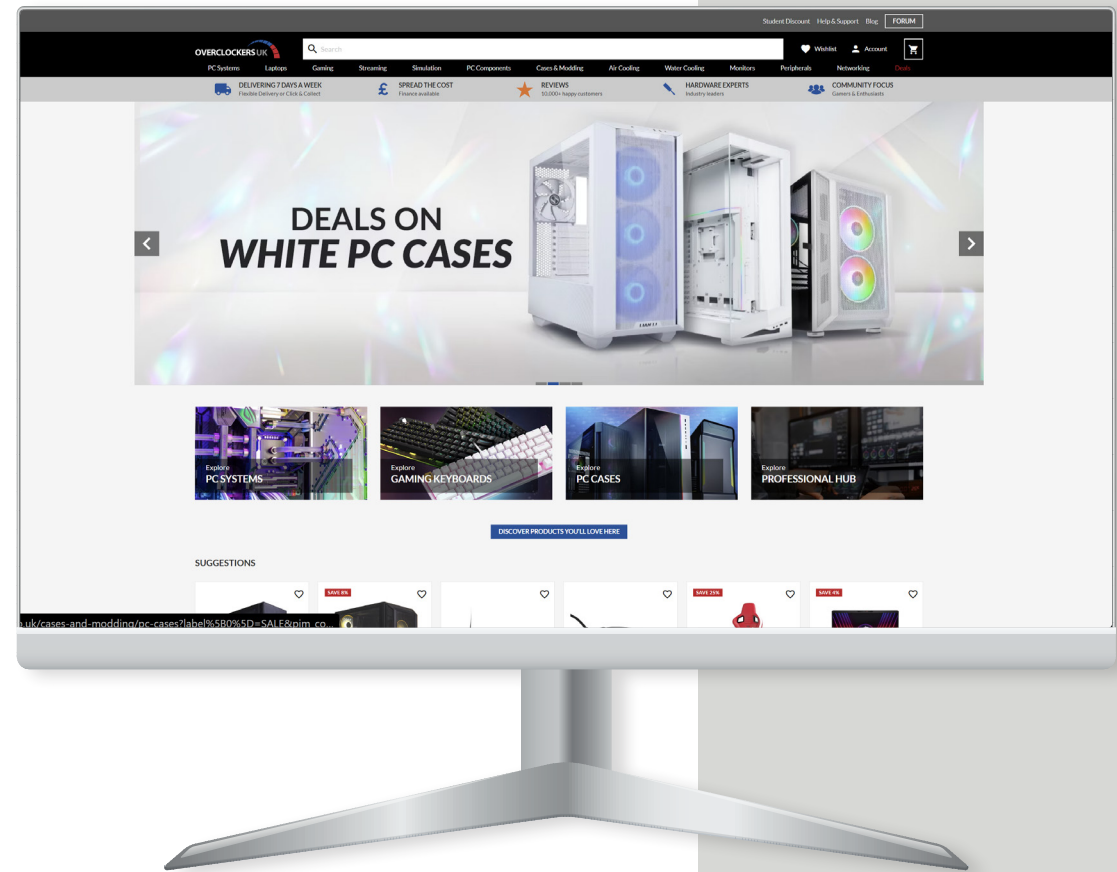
Student Discount Help & Support Blog FORUM

OVERCLOCKERS UK

Search

Wishlist Account

PC Systems Laptops Gaming Streaming Simulation PC Components Cases & Modding Air Cooling Water Cooling Monitors Peripherals Networking Deals

DELIVERING 7 DAYS A WEEK
Flexible Delivery or Click & Collect

SPREAD THE COST
Finance available

REVIEWS
50,000+ happy customers

HARDWARE EXPERTS
Industry leaders

COMMUNITY FOCUS
Gamers & Enthusiasts

DEALS ON
WHITE PC CASES

Explore
PC SYSTEMS

Explore
GAMING KEYBOARDS

Explore
PC CASES

Explore
PROFESSIONAL HUB

DISCOVER PRODUCTS YOU'LL LOVE HERE

SUGGESTIONS

SAVE 8%

SAVE 25%

SAVE 4%

.uk/cases-and-modding/pc-cases?label%5B0%5D=SALE&pim_co...